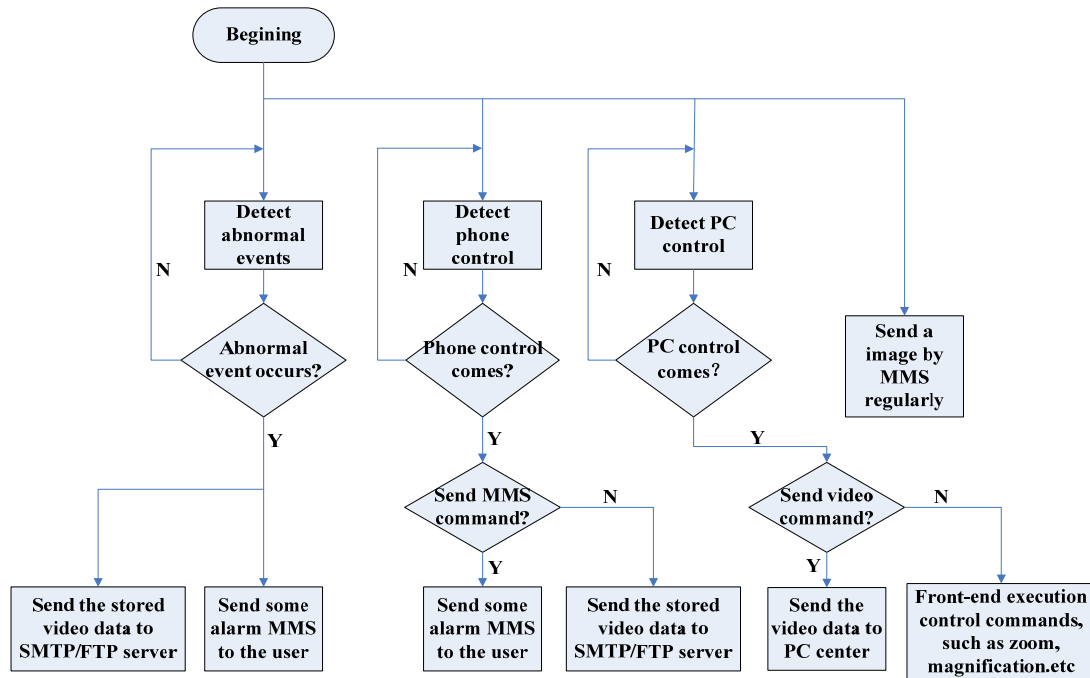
Begining

Detect abnormal events

N

Abnormal event occurs?

Y

Send the stored video data to SMTP/FTP server

Send some alarm MMS to the user

Detect phone control

N

Phone control comes?

Y

Send MMS command?

N

Y

Send some alarm MMS to the user

Send the stored video data to SMTP/FTP server

Detect PC control

N

PC control comes?

Y

Send video command?

N

Y

Send the video data to PC center

Front-end execution control commands, such as zoom, magnification.etc

Send a image by MMS regularly